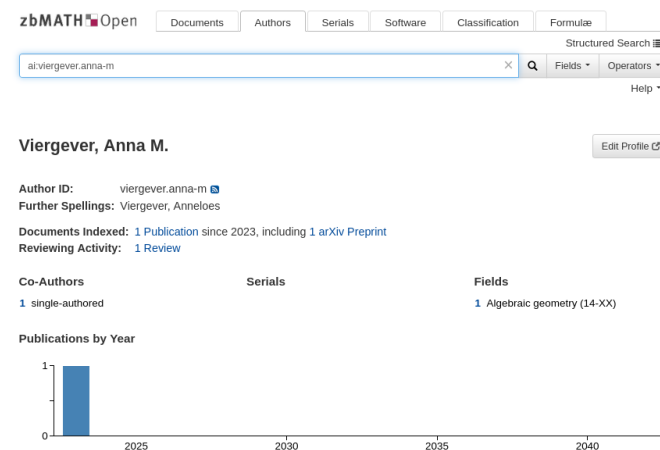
zbMATH Open

Documents | Authors | Serials | Software | Classification | Formulæ

Structured Search

ai:viergever.anna-m

Fields | Operators

Help

Viergever, Anna M.

Edit Profile

Author ID: viergever.anna-m
Further Spellings: Viergever, Anneloes

Documents Indexed: 1 Publication since 2023, including 1 arXiv Preprint
Reviewing Activity: 1 Review

Co-Authors
1 single-authored

Serials

Fields
1 Algebraic geometry (14-XX)

Publications by Year

1
0
2025
2030
2035
2040